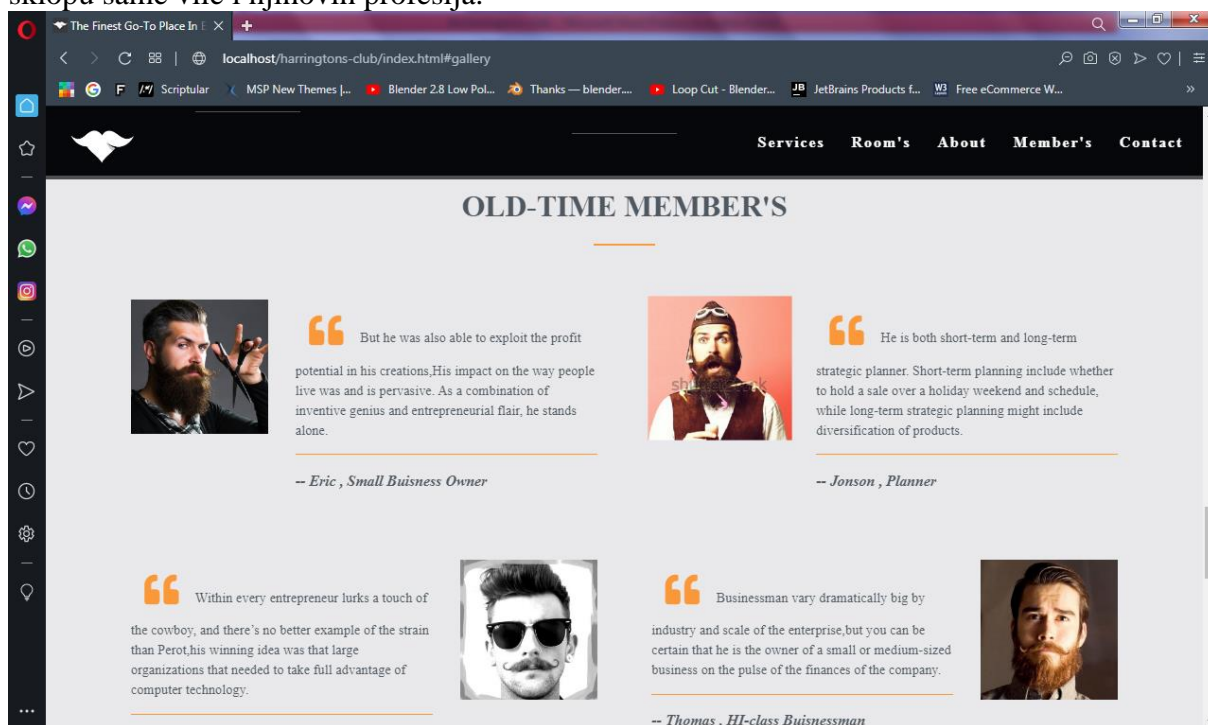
sklopa same vile i njihovih profesija.

The Finest Go-To Place In E ×

localhost/harringtons-club/index.html#gallery

Scriptular | MSP New Themes |... | Blender 2.8 Low Pol... | Thanks — blender.... | Loop Cut - Blender... | JetBrains Products f... | Free eCommerce W...

Services Room's About Member's Contact

OLD-TIME MEMBER'S

But he was also able to exploit the profit potential in his creations,His impact on the way people live was and is pervasive. As a combination of inventive genius and entrepreneurial flair, he stands alone.

-- Eric , Small Buisness Owner

He is both short-term and long-term strategic planner. Short-term planning include whether to hold a sale over a holiday weekend and schedule, while long-term strategic planning might include diversification of products.

-- Jonson , Planner

Within every entrepreneur lurks a touch of the cowboy, and there's no better example of the strain than Perot,his winning idea was that large organizations that needed to take full advantage of computer technology.

Businessman vary dramatically big by industry and scale of the enterprise,but you can be certain that he is the owner of a small or medium-sized business on the pulse of the finances of the company.

-- Thomas , HI-class Buisnessman